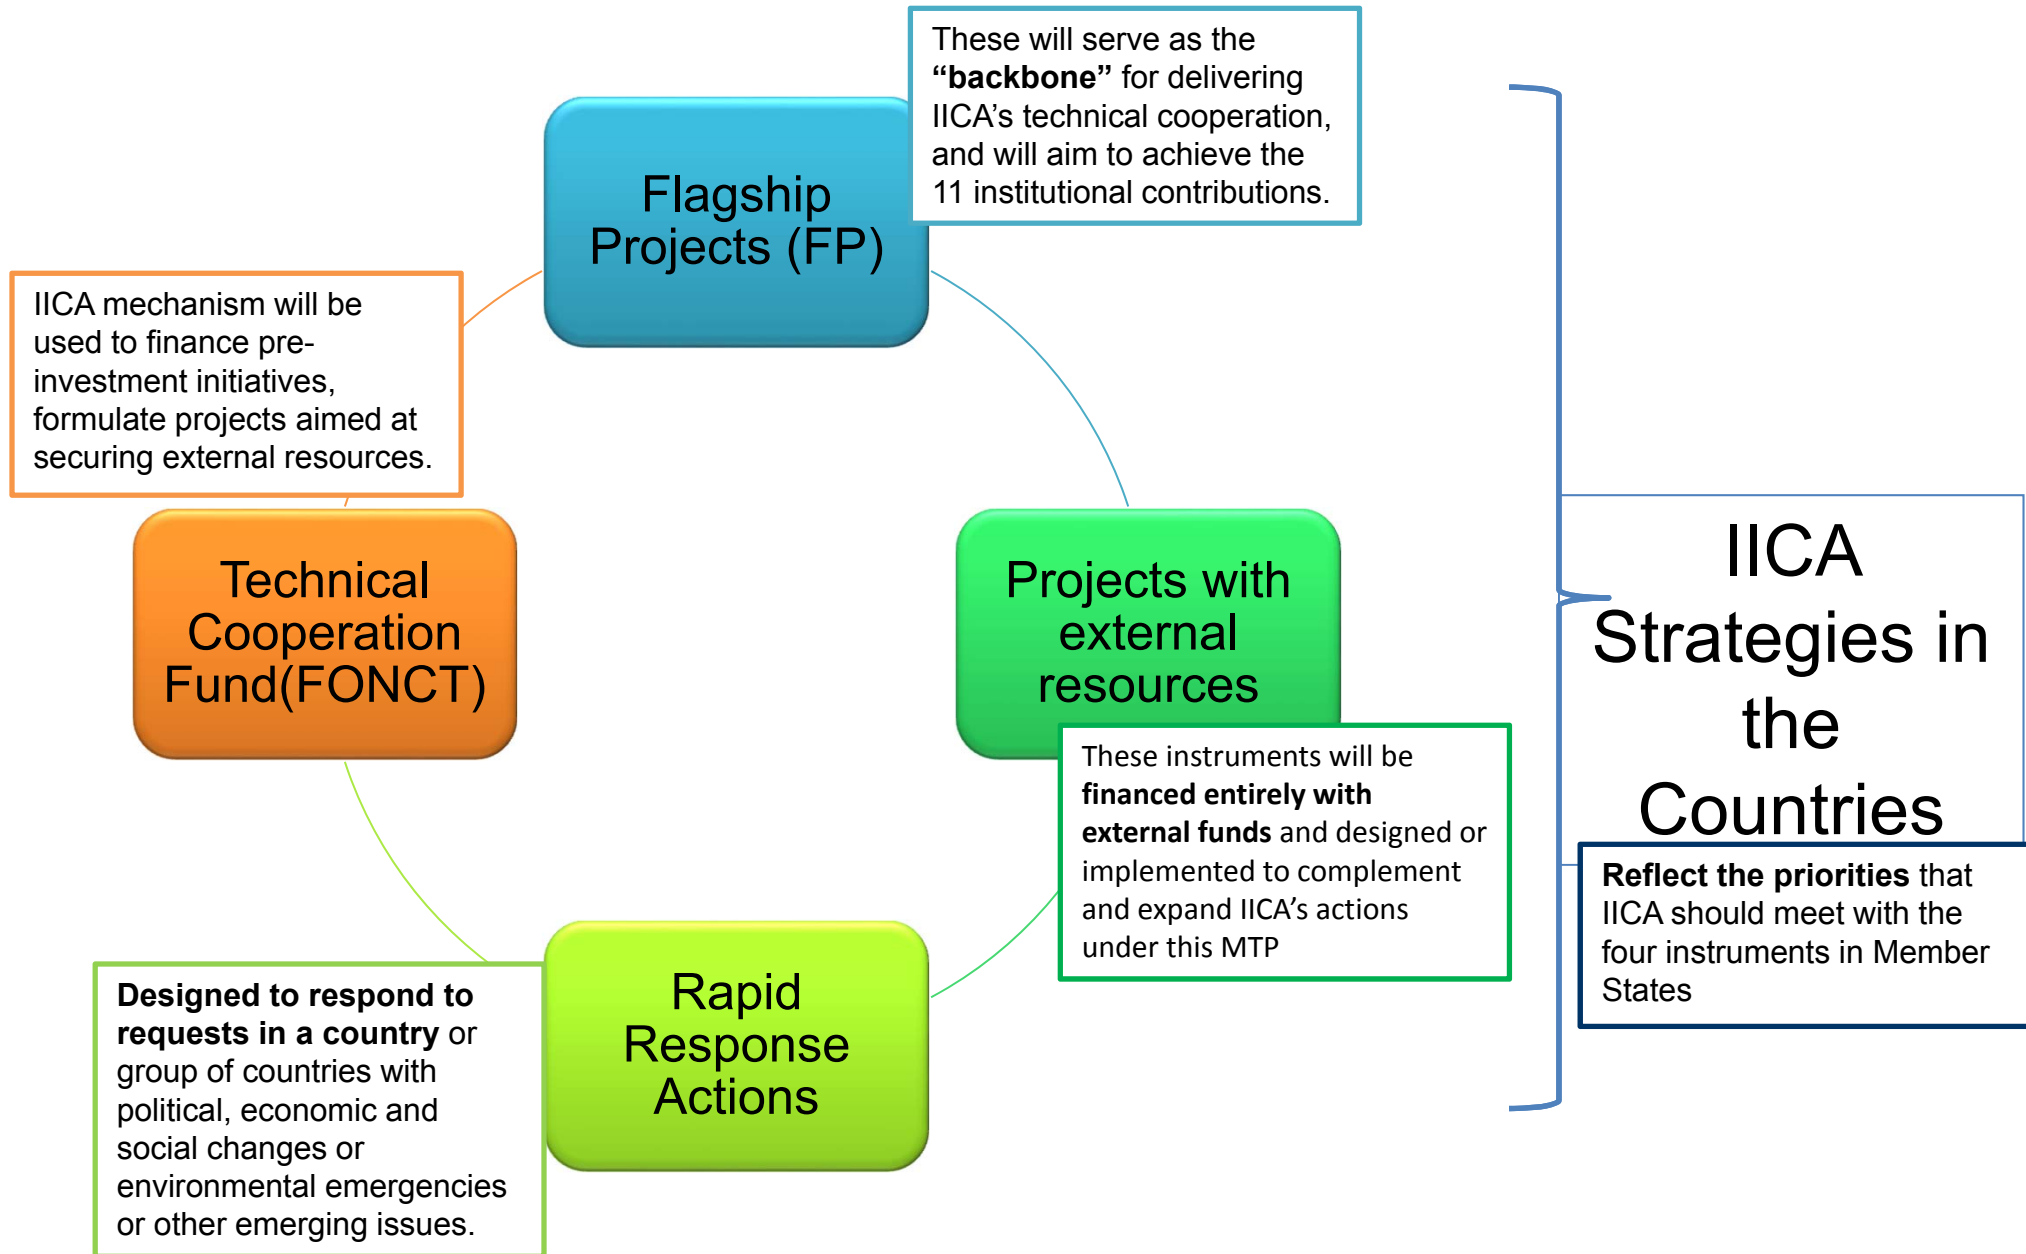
Flagship Projects (FP)

These will serve as the **“backbone”** for delivering IICA’s technical cooperation, and will aim to achieve the 11 institutional contributions.

IICA mechanism will be used to finance pre-investment initiatives, formulate projects aimed at securing external resources.

Technical Cooperation Fund(FONCT)

Projects with external resources

These instruments will be **financed entirely with external funds** and designed or implemented to complement and expand IICA’s actions under this MTP

Rapid Response Actions

**Designed to respond to requests in a country** or group of countries with political, economic and social changes or environmental emergencies or other emerging issues.

IICA Strategies in the Countries

**Reflect the priorities** that IICA should meet with the four instruments in Member States